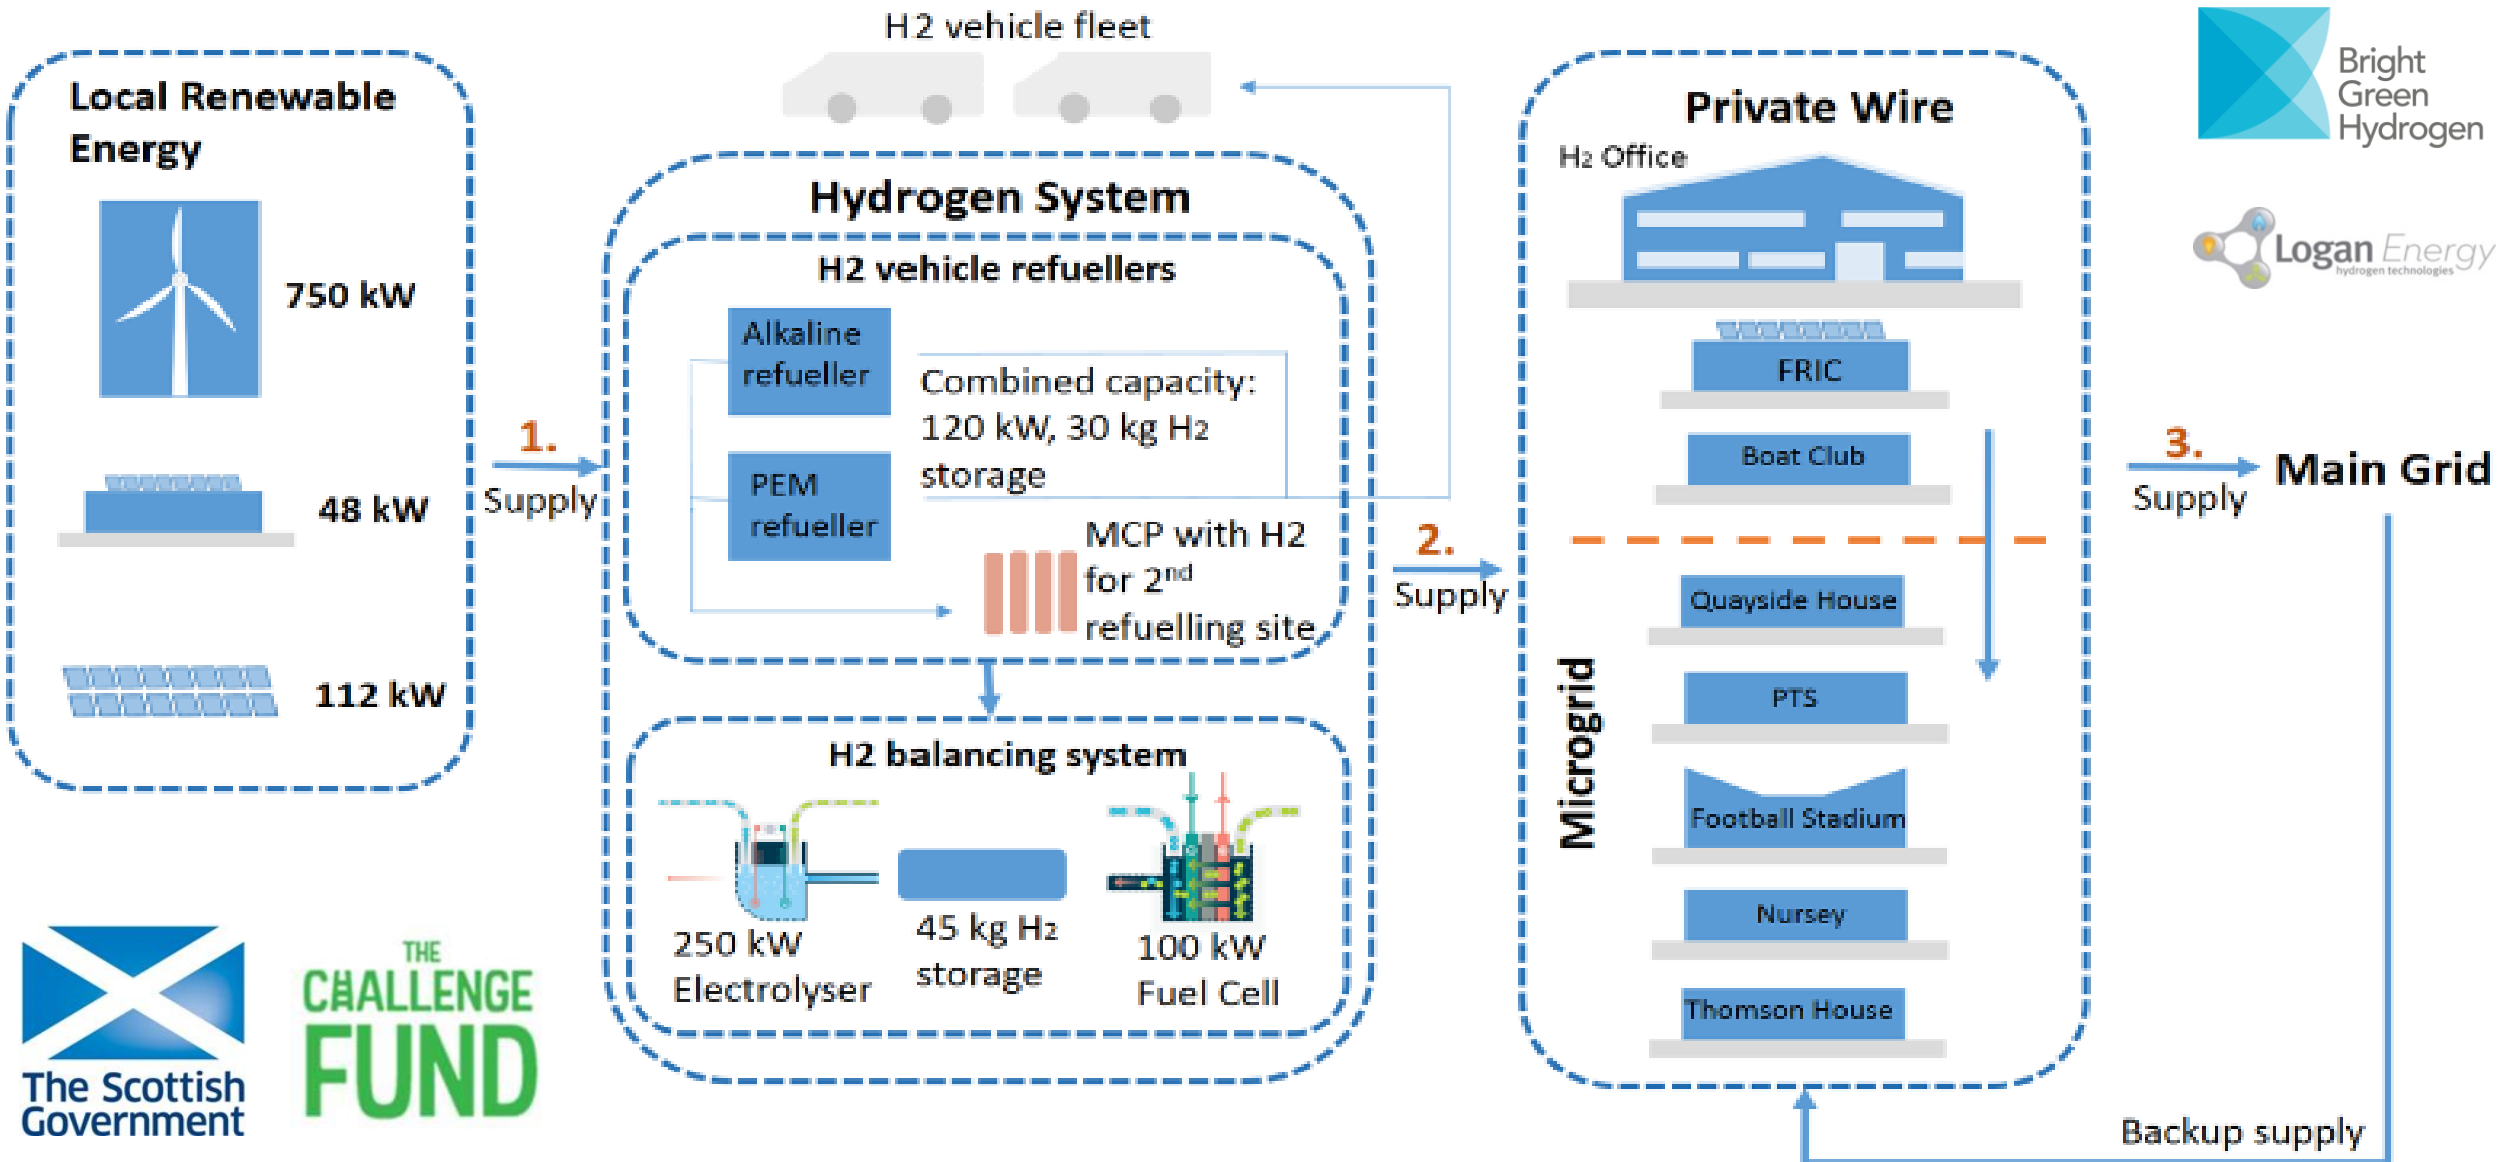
H2 vehicle fleet

Local Renewable Energy

750 kW

48 kW

112 kW

1.
Supply

Hydrogen System

H2 vehicle refuellers

Alkaline refueller

PEM refueller

Combined capacity: 120 kW, 30 kg $H_2$ storage

MCP with H2 for $2^{nd}$ refuelling site

H2 balancing system

250 kW Electrolyser

45 kg $H_2$ storage

100 kW Fuel Cell

2.
Supply

Private Wire

$H_2$ Office

FRIC

Boat Club

Quayside House

PTS

Football Stadium

Nursey

Thomson House

Microgrid

3.
Supply

Main Grid

Backup supply

Bright Green Hydrogen

Logan Energy
hydrogen technologies

The Scottish Government

THE CHALLENGE FUND